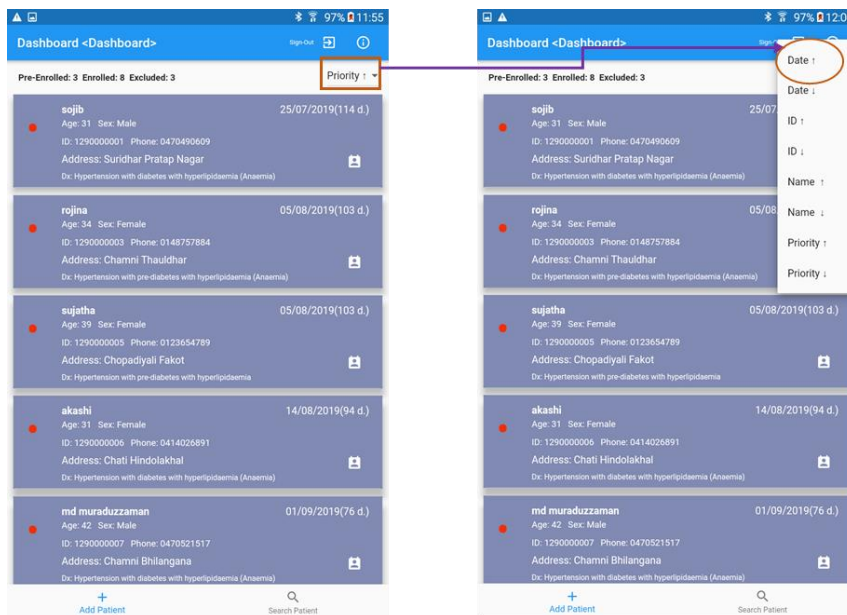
97% 11:55

Dashboard <Dashboard>

Sign-Out

Pre-Enrolled: 3 Enrolled: 8 Excluded: 3

Priority ↑

sojib
25/07/2019(114 d.)
Age: 31 Sex: Male
ID: 1290000001 Phone: 0470490609
Address: Suridhar Pratap Nagar
Dx: Hypertension with diabetes with hyperlipidaemia (Anaemia)

rojina
05/08/2019(103 d.)
Age: 34 Sex: Female
ID: 1290000003 Phone: 0148757884
Address: Chamni Thauldhar
Dx: Hypertension with pre-diabetes with hyperlipidaemia (Anaemia)

sujatha
05/08/2019(103 d.)
Age: 39 Sex: Female
ID: 1290000005 Phone: 0123654789
Address: Chopadiyali Fakot
Dx: Hypertension with pre-diabetes with hyperlipidaemia

akashi
14/08/2019(94 d.)
Age: 31 Sex: Female
ID: 1290000006 Phone: 0414026891
Address: Chati Hindolakhal
Dx: Hypertension with diabetes with hyperlipidaemia (Anaemia)

md muraduzzaman
01/09/2019(76 d.)
Age: 42 Sex: Male
ID: 1290000007 Phone: 0470521517
Address: Chamni Bhilangana
Dx: Hypertension with diabetes with hyperlipidaemia (Anaemia)

Add Patient
Search Patient

97% 12:0

Dashboard <Dashboard>

Pre-Enrolled: 3 Enrolled: 8 Excluded: 3

Date ↑
Date ↓
ID ↑
ID ↓
Name ↑
Name ↓
Priority ↑
Priority ↓

sojib
25/07
Age: 31 Sex: Male
ID: 1290000001 Phone: 0470490609
Address: Suridhar Pratap Nagar
Dx: Hypertension with diabetes with hyperlipidaemia (Anaemia)

rojina
05/08
Age: 34 Sex: Female
ID: 1290000003 Phone: 0148757884
Address: Chamni Thauldhar
Dx: Hypertension with pre-diabetes with hyperlipidaemia (Anaemia)

sujatha
05/08/2019(103 d.)
Age: 39 Sex: Female
ID: 1290000005 Phone: 0123654789
Address: Chopadiyali Fakot
Dx: Hypertension with pre-diabetes with hyperlipidaemia

akashi
14/08/2019(94 d.)
Age: 31 Sex: Female
ID: 1290000006 Phone: 0414026891
Address: Chati Hindolakhal
Dx: Hypertension with diabetes with hyperlipidaemia (Anaemia)

md muraduzzaman
01/09/2019(76 d.)
Age: 42 Sex: Male
ID: 1290000007 Phone: 0470521517
Address: Chamni Bhilangana
Dx: Hypertension with diabetes with hyperlipidaemia (Anaemia)

Add Patient
Search Patient